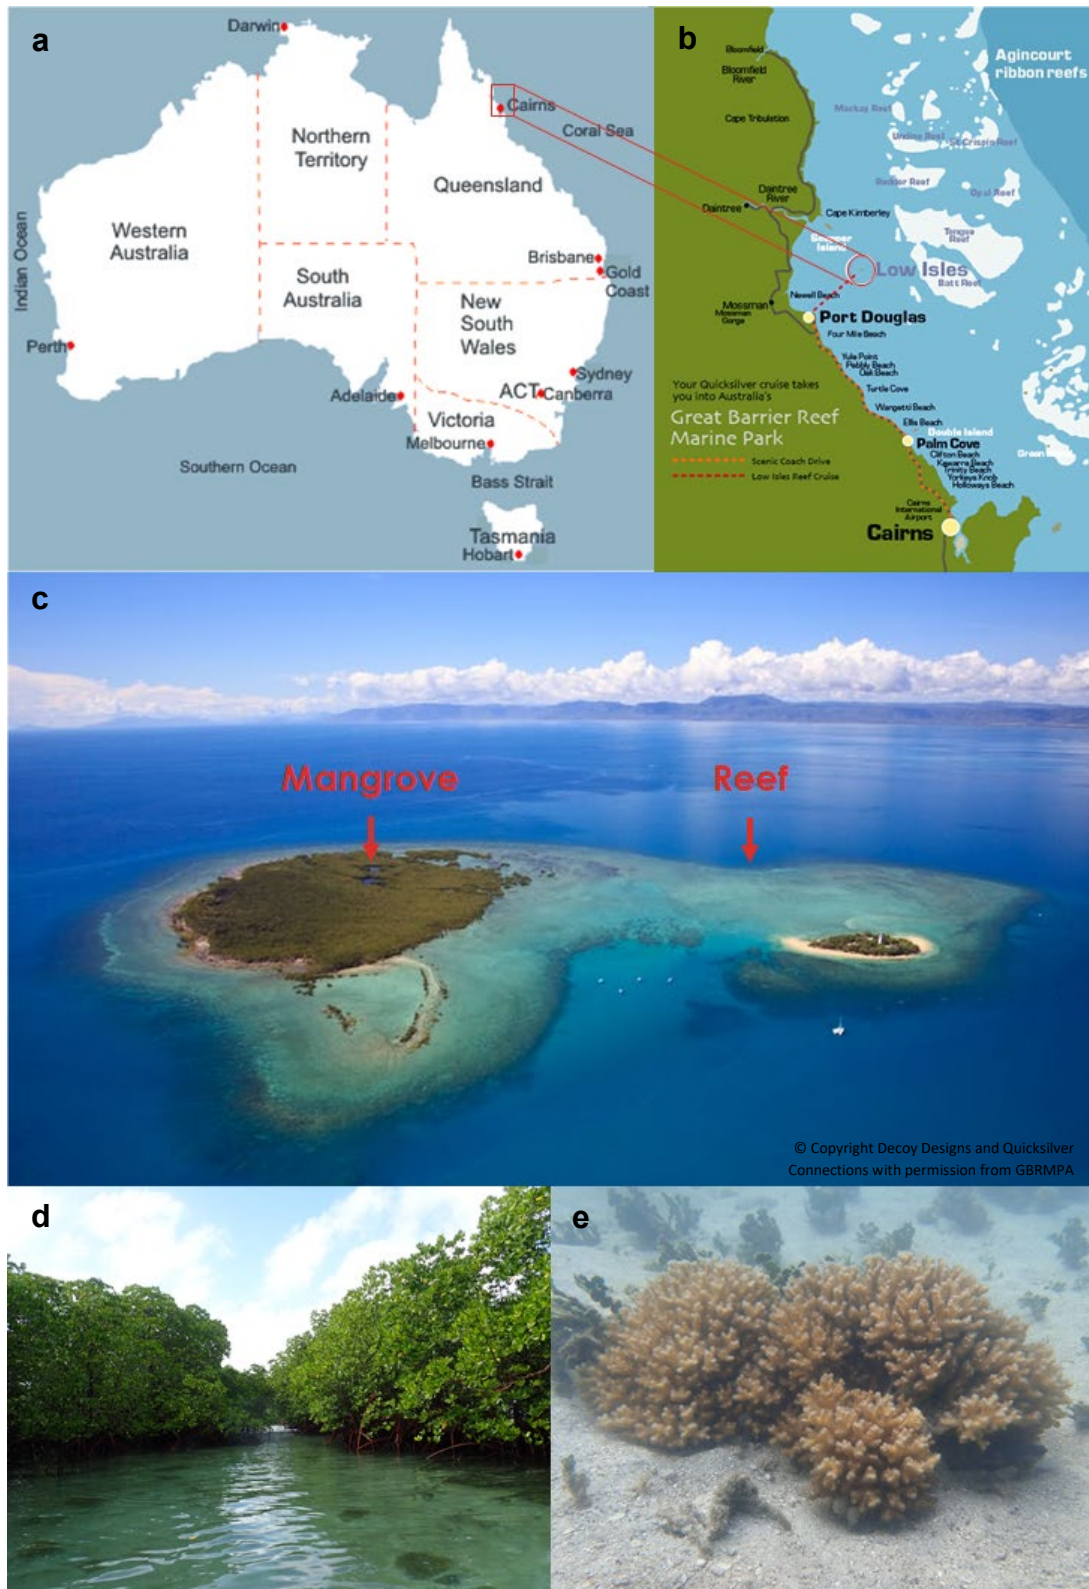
a

Darwin

Northern Territory

Queensland

Western Australia

Indian Ocean

Cairns

Coral Sea

South Australia

Brisbane

Gold Coast

New South Wales

Perth

Sydney

ACT Canberra

Adelaide

Victoria

Melbourne

Southern Ocean

Bass Strait

Tasmania

Hobart

b

Agincourt ribbon reefs

Bloomfield

Bloomfield River

Cape Tribulation

Mackay Reef

Undine Reef

St Crispin Reef

Rudder Reef

Opal Reef

Daintree River

Daintree

Cape Kimberley

Snapper Island

Tongue Reef

Low Isles

Batt Reef

Newell Beach

Mossman

Mossman Gorge

Port Douglas

Four Mile Beach

Yule Point

Pebbly Beach

Oak Beach

Turtle Cove

Your Quicksilver cruise takes you into Australia's

Great Barrier Reef Marine Park

Wangetti Beach

Ellis Beach

Double Island

Palm Cove

Clifton Beach

Kewarra Beach

Trinity Beach

Yorkeys Knob

Holloways Beach

Green

Scenic Coach Drive

Low Isles Reef Cruise

Cairns International Airport

Cairns

c

Mangrove

Reef

© Copyright Decoy Designs and Quicksilver Connections with permission from GBRMPA

d

e